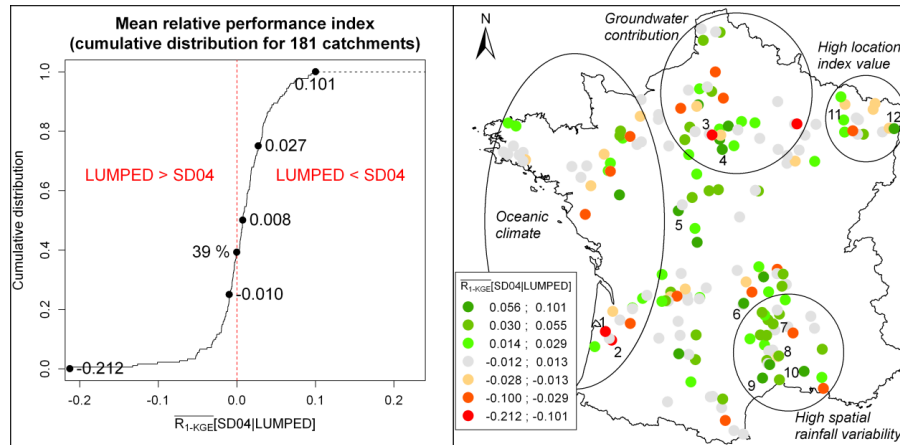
Mean relative performance index
(cumulative distribution for 181 catchments)

Cumulative distribution

1.0
0.8
0.6
0.4
0.2
0.0

0.101
0.027
0.008
39 %
-0.010
-0.212

LUMPED > SD04
LUMPED < SD04

-0.2 -0.1 0.0 0.1 0.2

$\overline{R_{1-KGE}}$[SD04|LUMPED]

N

Groundwater contribution

High location index value

Oceanic climate

High spatial rainfall variability

1 2 3 4 5 6 7 8 9 10 11 12

$\overline{R_{1-KGE}}$[SD04|LUMPED]

| |
|---|
| 0.056 ; 0.101 |
| 0.030 ; 0.055 |
| 0.014 ; 0.029 |
| -0.012 ; 0.013 |
| -0.028 ; -0.013 |
| -0.100 ; -0.029 |
| -0.212 ; -0.101 |